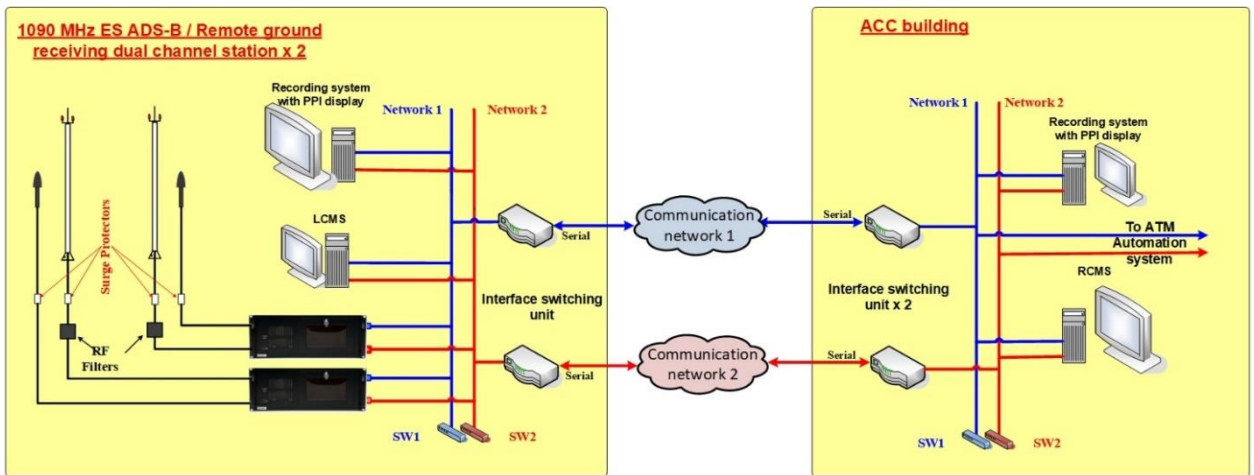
1090 MHz ES ADS-B / Remote ground receiving dual channel station x 2

Recording system with PPI display

Network 1

Network 2

LCMS

Surge Protectors

RF Filters

Serial

Interface switching unit

Serial

SW1

SW2

Communication network 1

Communication network 2

ACC building

Network 1

Network 2

Recording system with PPI display

Serial

To ATM Automation system

RCMS

Interface switching unit x 2

Serial

SW1

SW2